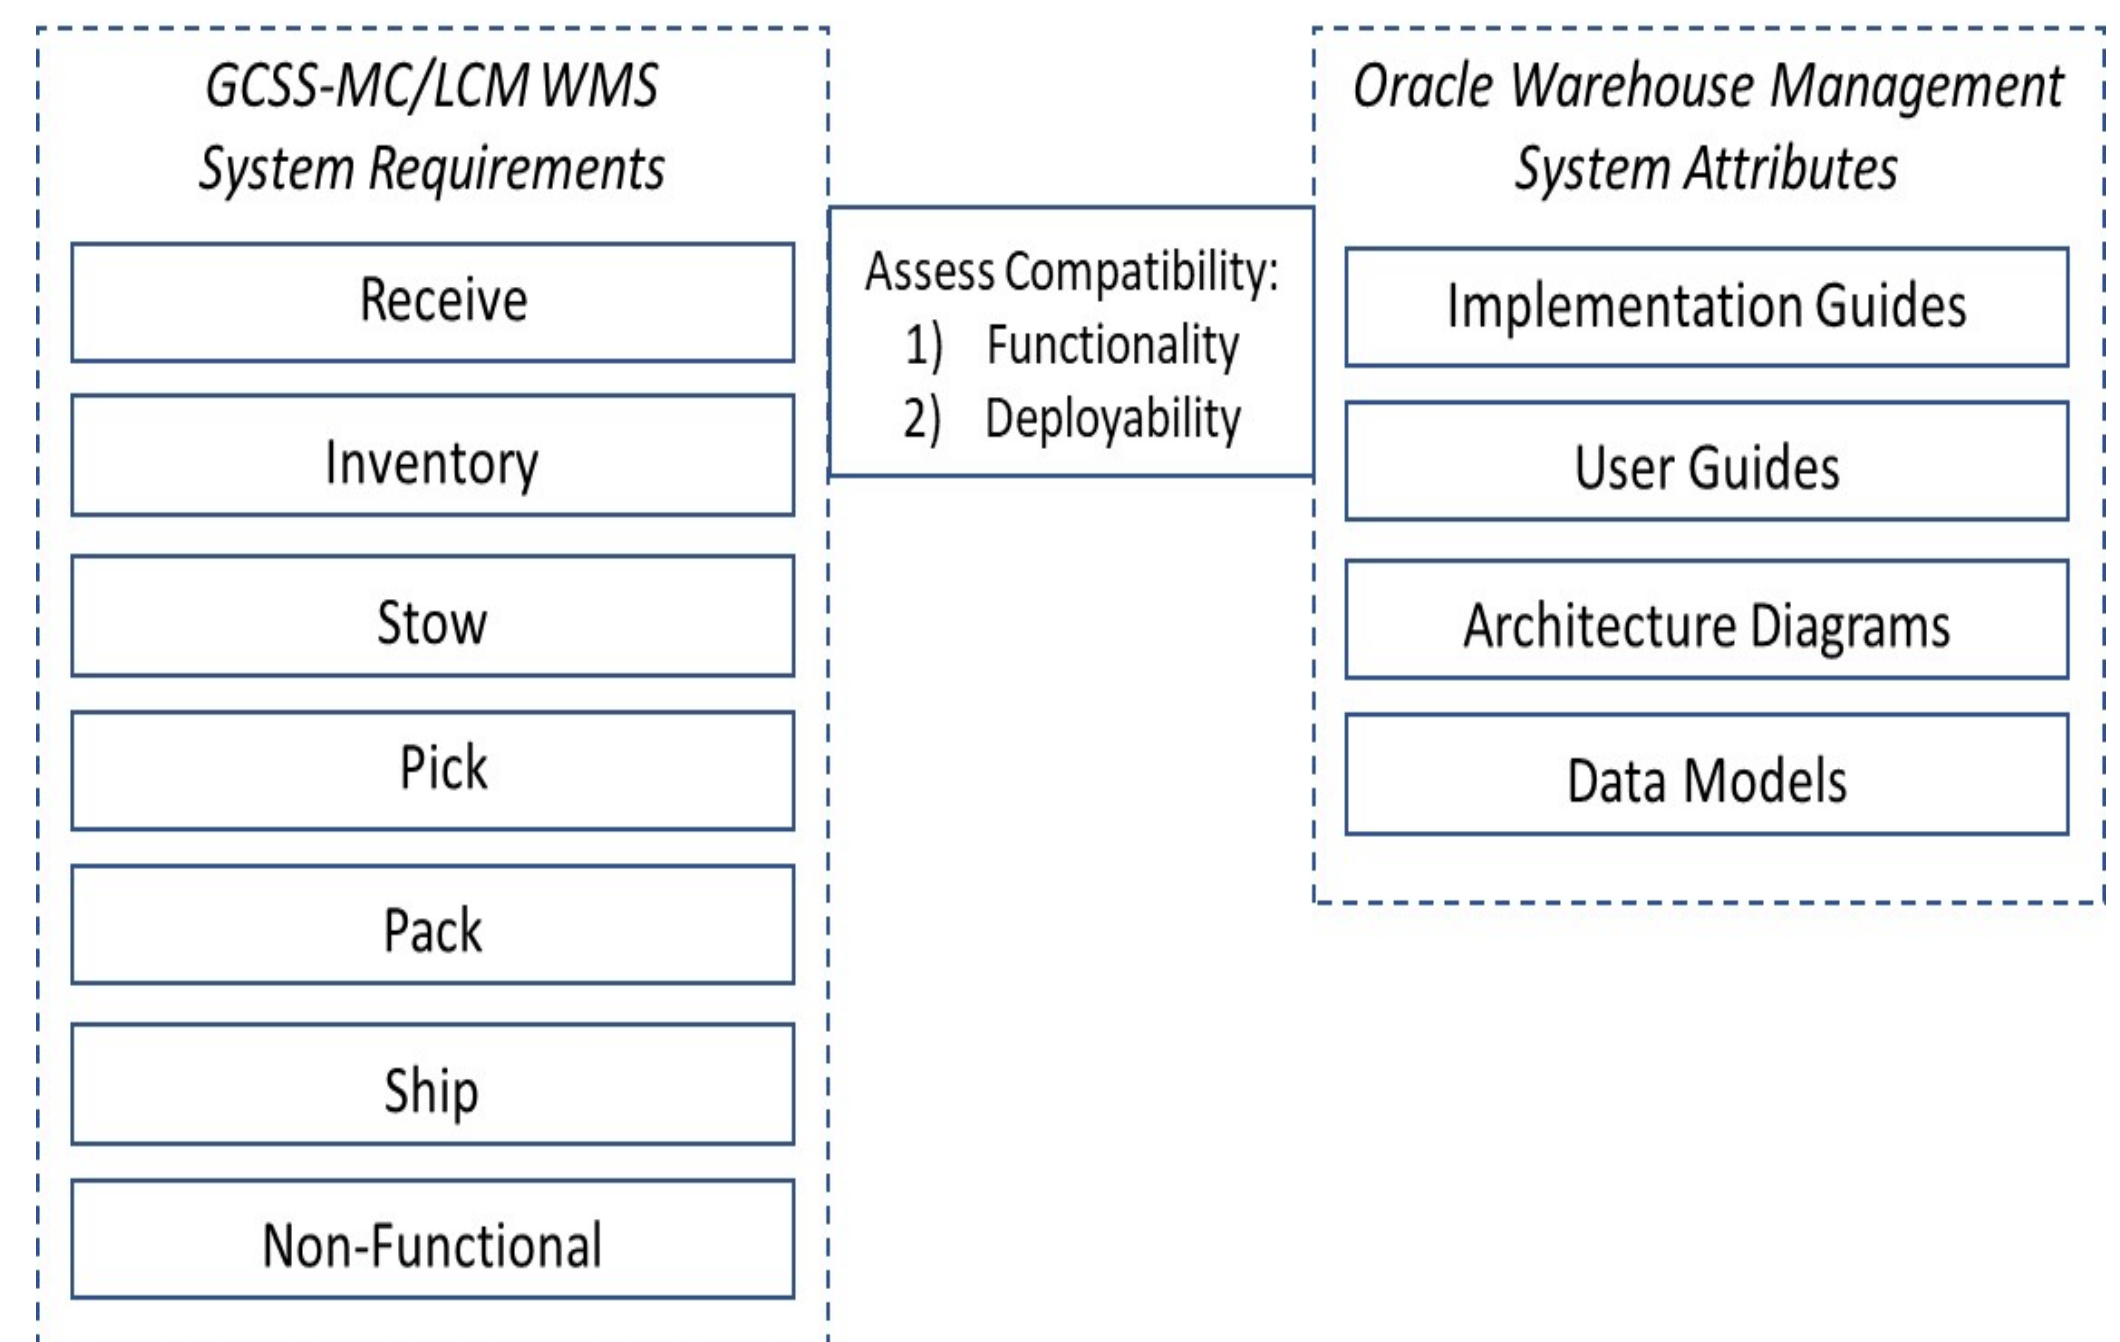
GCSS-MC/LCM WMS System Requirements

Receive

Inventory

Stow

Pick

Pack

Ship

Non-Functional

Assess Compatibility:
1) Functionality
2) Deployability

Oracle Warehouse Management System Attributes

Implementation Guides

User Guides

Architecture Diagrams

Data Models